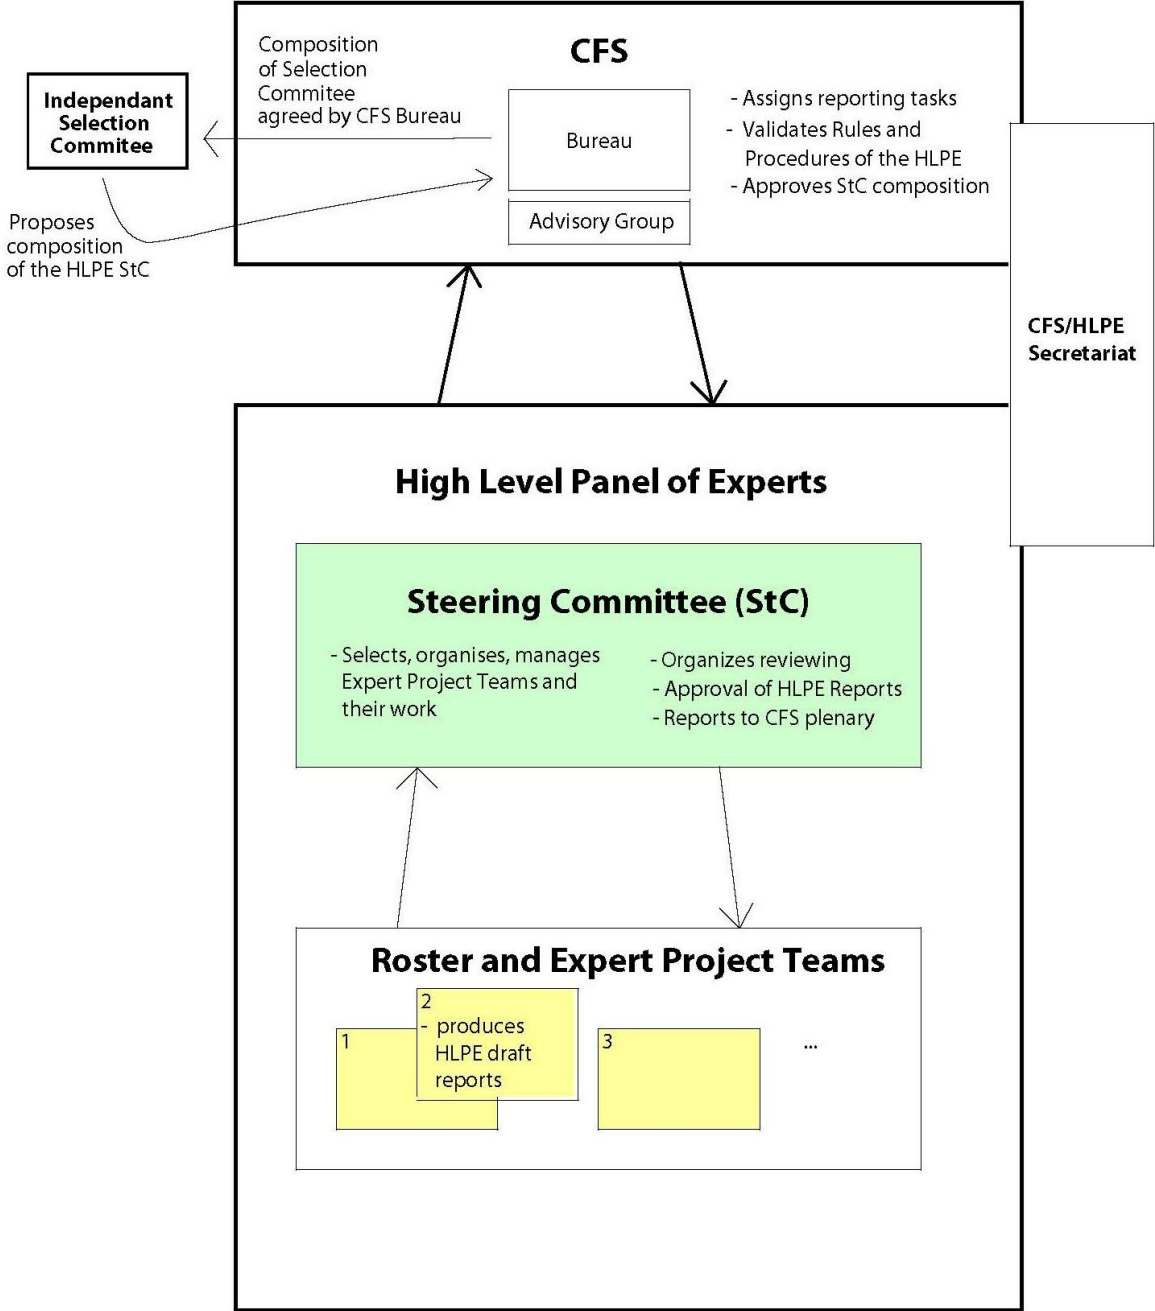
CFS

Composition of Selection Commitee agreed by CFS Bureau

Independant Selection Commitee

Proposes composition of the HLPE StC

Bureau

Advisory Group

- Assigns reporting tasks
- Validates Rules and Procedures of the HLPE
- Approves StC composition

CFS/HLPE Secretariat

High Level Panel of Experts

Steering Committee (StC)

- Selects, organises, manages Expert Project Teams and their work

- Organizes reviewing
- Approval of HLPE Reports
- Reports to CFS plenary

Roster and Expert Project Teams

1

2
- produces HLPE draft reports

3

...